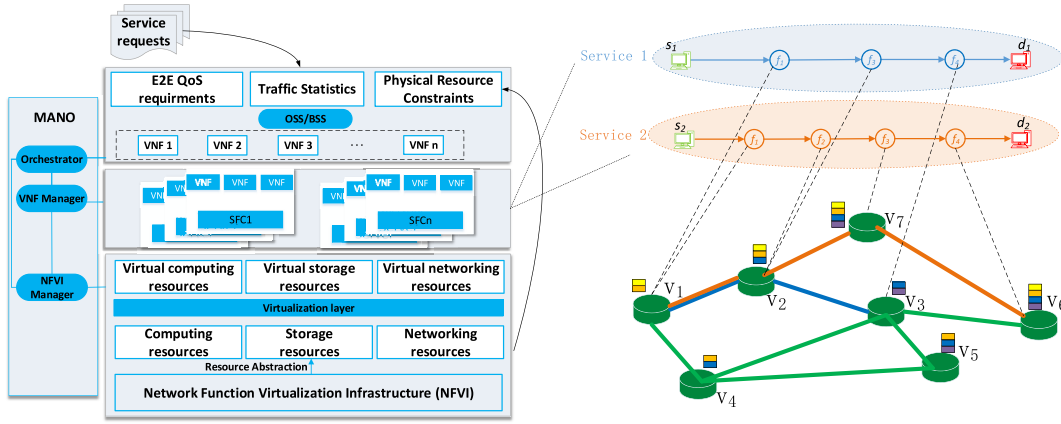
Service requests

MANO

Orchestrator

VNF Manager

NFVI Manager

E2E QoS requirments

Traffic Statistics

Physical Resource Constraints

OSS/BSS

VNF 1

VNF 2

VNF 3

...

VNF n

VNF VNF VNF

SFC1

VNF VNF VNF

SFCn

Virtual computing resources

Virtual storage resources

Virtual networking resources

Virtualization layer

Computing resources

Storage resources

Networking resources

Resource Abstraction

Network Function Virtualization Infrastructure (NFVI)

Service 1

$s_1$

$f_1$

$f_3$

$f_4$

$d_1$

Service 2

$s_2$

$f_1$

$f_2$

$f_3$

$f_4$

$d_2$

V7

V1

V2

V3

V6

V5

V4